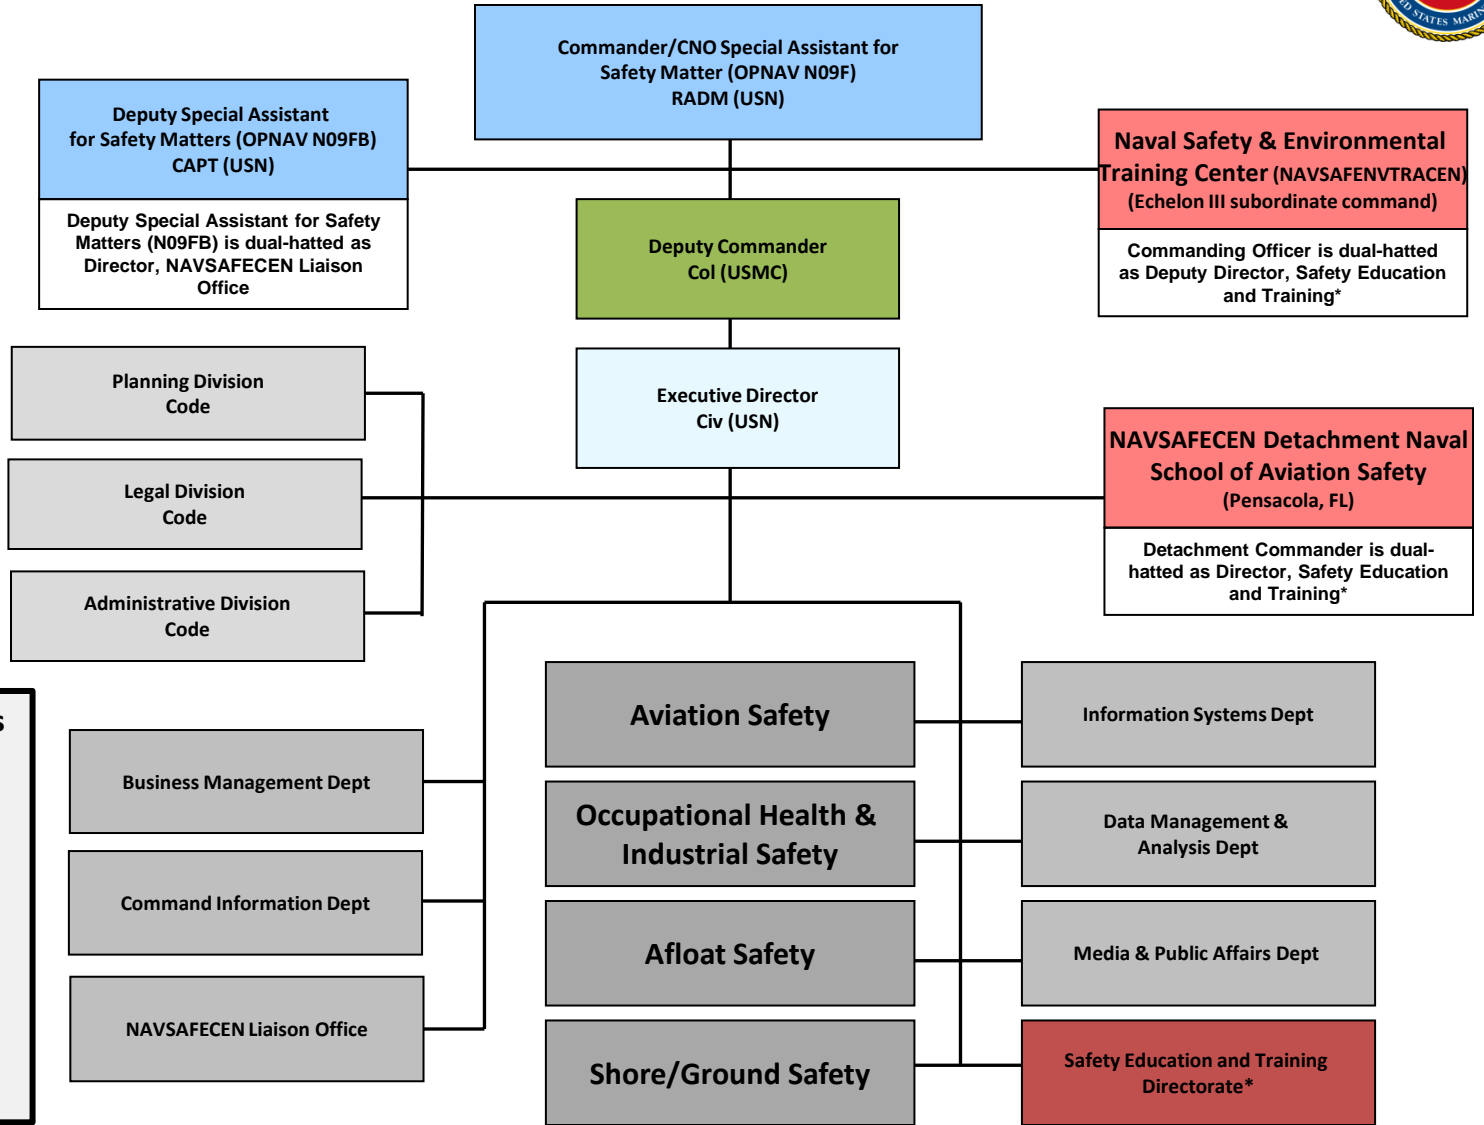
Commander/CNO Special Assistant for Safety Matter (OPNAV N09F)
RADM (USN)

Deputy Special Assistant for Safety Matters (OPNAV N09FB)
CAPT (USN)

Deputy Special Assistant for Safety Matters (N09FB) is dual-hatted as Director, NAVSAFECEN Liaison Office

Naval Safety & Environmental Training Center (NAVSAFENVTRACEN)
(Echelon III subordinate command)

Commanding Officer is dual-hatted as Deputy Director, Safety Education and Training*

Deputy Commander
Col (USMC)

Executive Director
Civ (USN)

Planning Division
Code

Legal Division
Code

Administrative Division
Code

NAVSAFECEN Detachment Naval School of Aviation Safety
(Pensacola, FL)

Detachment Commander is dual-hatted as Director, Safety Education and Training*

Aviation Safety

Occupational Health & Industrial Safety

Afloat Safety

Shore/Ground Safety

Business Management Dept

Command Information Dept

NAVSAFECEN Liaison Office

Information Systems Dept

Data Management & Analysis Dept

Media & Public Affairs Dept

Safety Education and Training Directorate*

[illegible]

STATES MAR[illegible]